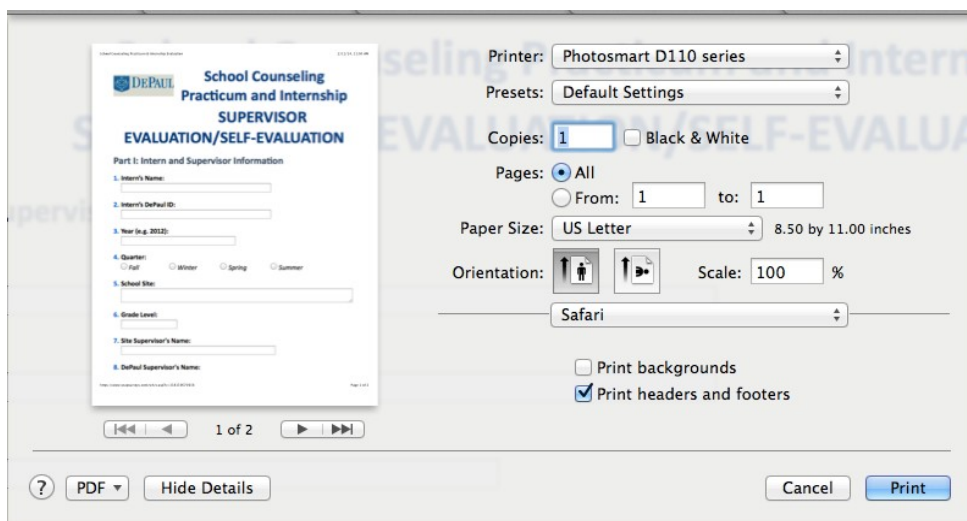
DEPAUL
School Counseling Practicum and Internship
SUPERVISOR EVALUATION/SELF-EVALUATION

Part I: Intern and Supervisor Information

1. Intern's Name:

2. Intern's DePaul ID:

3. Year (e.g. 2012):

4. Quarter:
Fall Winter Spring Summer

5. School Site:

6. Grade Level:

7. Site Supervisor's Name:

8. DePaul Supervisor's Name:

Page 1 of 2

1 of 2

Printer: Photosmart D110 series
Presets: Default Settings
Copies: 1 Black & White
Pages: All
From: 1 to: 1
Paper Size: US Letter 8.50 by 11.00 inches
Orientation: Scale: 100 %
Safari
Print backgrounds
Print headers and footers

?
PDF
Hide Details
Cancel
Print